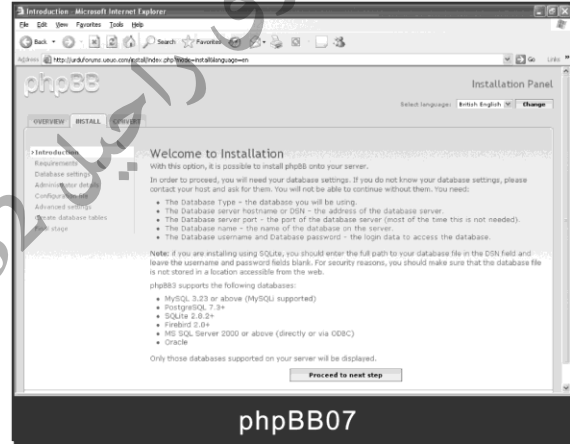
Introduction - Microsoft Internet Explorer

File Edit View Favorites Tools Help

Back Search Favorites

Address http://urduforums.ueuo.com/install/index.php?mode=install&language=en

Go Links

phpBB

Installation Panel

Select language: British English Change

OVERVIEW INSTALL CONVERT

» Introduction
Requirements
Database settings
Administrator details
Configuration file
Advanced settings
Create database tables
Final stage

Welcome to Installation

With this option, it is possible to install phpBB onto your server.

In order to proceed, you will need your database settings. If you do not know your database settings, please contact your host and ask for them. You will not be able to continue without them. You need:

- The Database Type - the database you will be using.
- The Database server hostname or DSN - the address of the database server.
- The Database server port - the port of the database server (most of the time this is not needed).
- The Database name - the name of the database on the server.
- The Database username and Database password - the login data to access the database.

Note: if you are installing using SQLite, you should enter the full path to your database file in the DSN field and leave the username and password fields blank. For security reasons, you should make sure that the database file is not stored in a location accessible from the web.

phpBB3 supports the following databases:

- MySQL 3.23 or above (MySQLi supported)
- PostgreSQL 7.3+
- SQLite 2.8.2+
- Firebird 2.0+
- MS SQL Server 2000 or above (directly or via ODBC)
- Oracle

Only those databases supported on your server will be displayed.

Proceed to next step

phpBB07